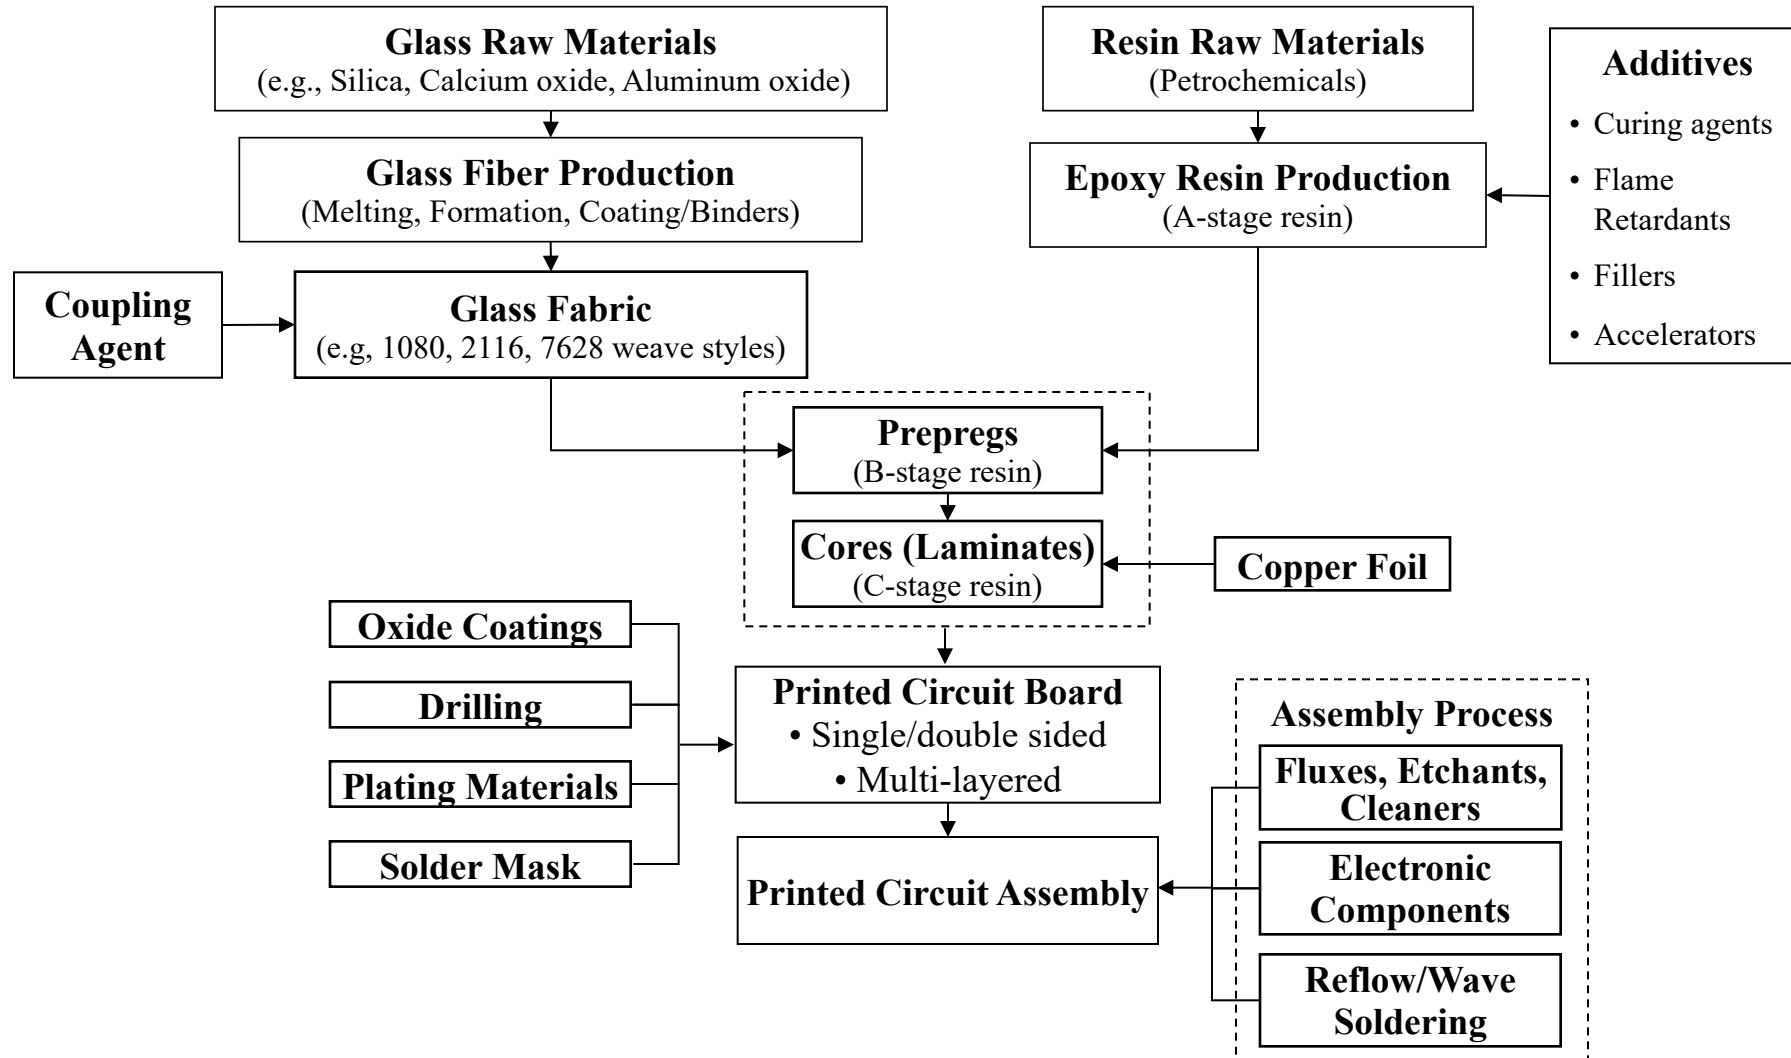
Glass Raw Materials
(e.g., Silica, Calcium oxide, Aluminum oxide)

Resin Raw Materials
(Petrochemicals)

Additives
• Curing agents
• Flame Retardants
• Fillers
• Accelerators

Glass Fiber Production
(Melting, Formation, Coating/Binders)

Epoxy Resin Production
(A-stage resin)

Coupling Agent

Glass Fabric
(e.g, 1080, 2116, 7628 weave styles)

Prepregs
(B-stage resin)

Cores (Laminates)
(C-stage resin)

Copper Foil

Oxide Coatings

Drilling

Plating Materials

Solder Mask

Printed Circuit Board
• Single/double sided
• Multi-layered

Assembly Process

Fluxes, Etchants, Cleaners

Electronic Components

Reflow/Wave Soldering

Printed Circuit Assembly